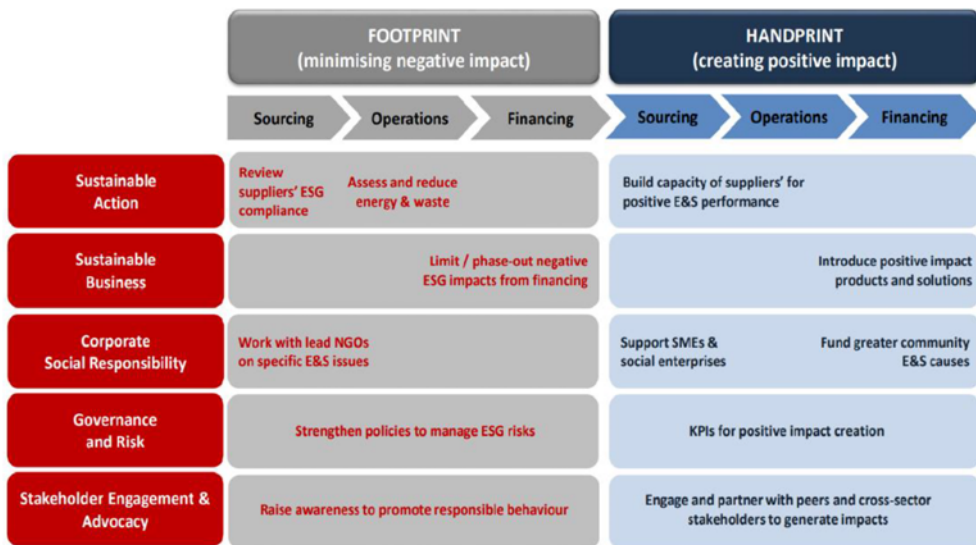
| | FOOTPRINT (minimising negative impact) | HANDPRINT (creating positive impact) |
|---|---|---|
| | Sourcing / Operations / Financing | Sourcing / Operations / Financing |
| Sustainable Action | Review suppliers' ESG compliance; Assess and reduce energy & waste | Build capacity of suppliers' for positive E&S performance |
| Sustainable Business | Limit / phase-out negative ESG impacts from financing | Introduce positive impact products and solutions |
| Corporate Social Responsibility | Work with lead NGOs on specific E&S issues | Support SMEs & social enterprises; Fund greater community E&S causes |
| Governance and Risk | Strengthen policies to manage ESG risks | KPIs for positive impact creation |
| Stakeholder Engagement & Advocacy | Raise awareness to promote responsible behaviour | Engage and partner with peers and cross-sector stakeholders to generate impacts |